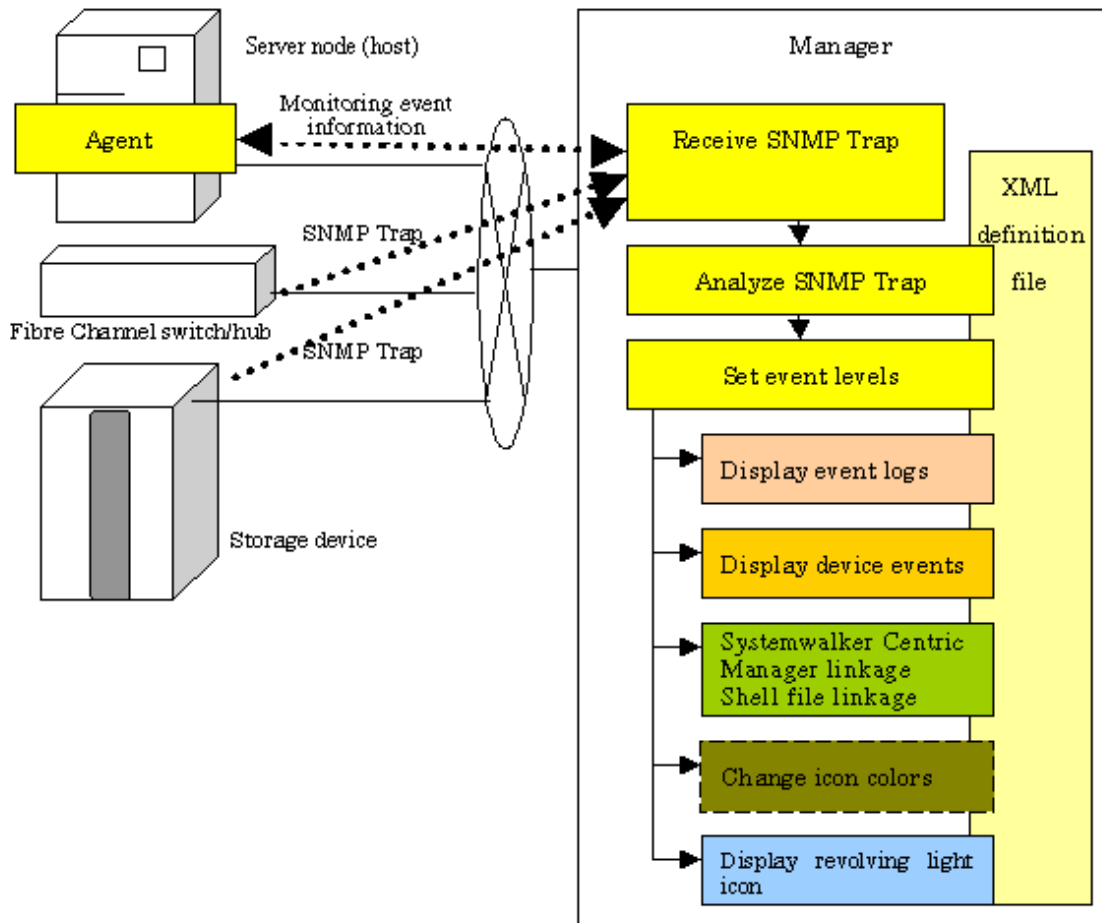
Server node (host)

Agent

Monitoring event information

SNMP Trap

Fibre Channel switch/hub

SNMP Trap

Storage device

Manager

Receive SNMP Trap

XML definition file

Analyze SNMP Trap

Set event levels

Display event logs

Display device events

Systemwalker Centric Manager linkage Shell file linkage

Change icon colors

Display revolving light icon